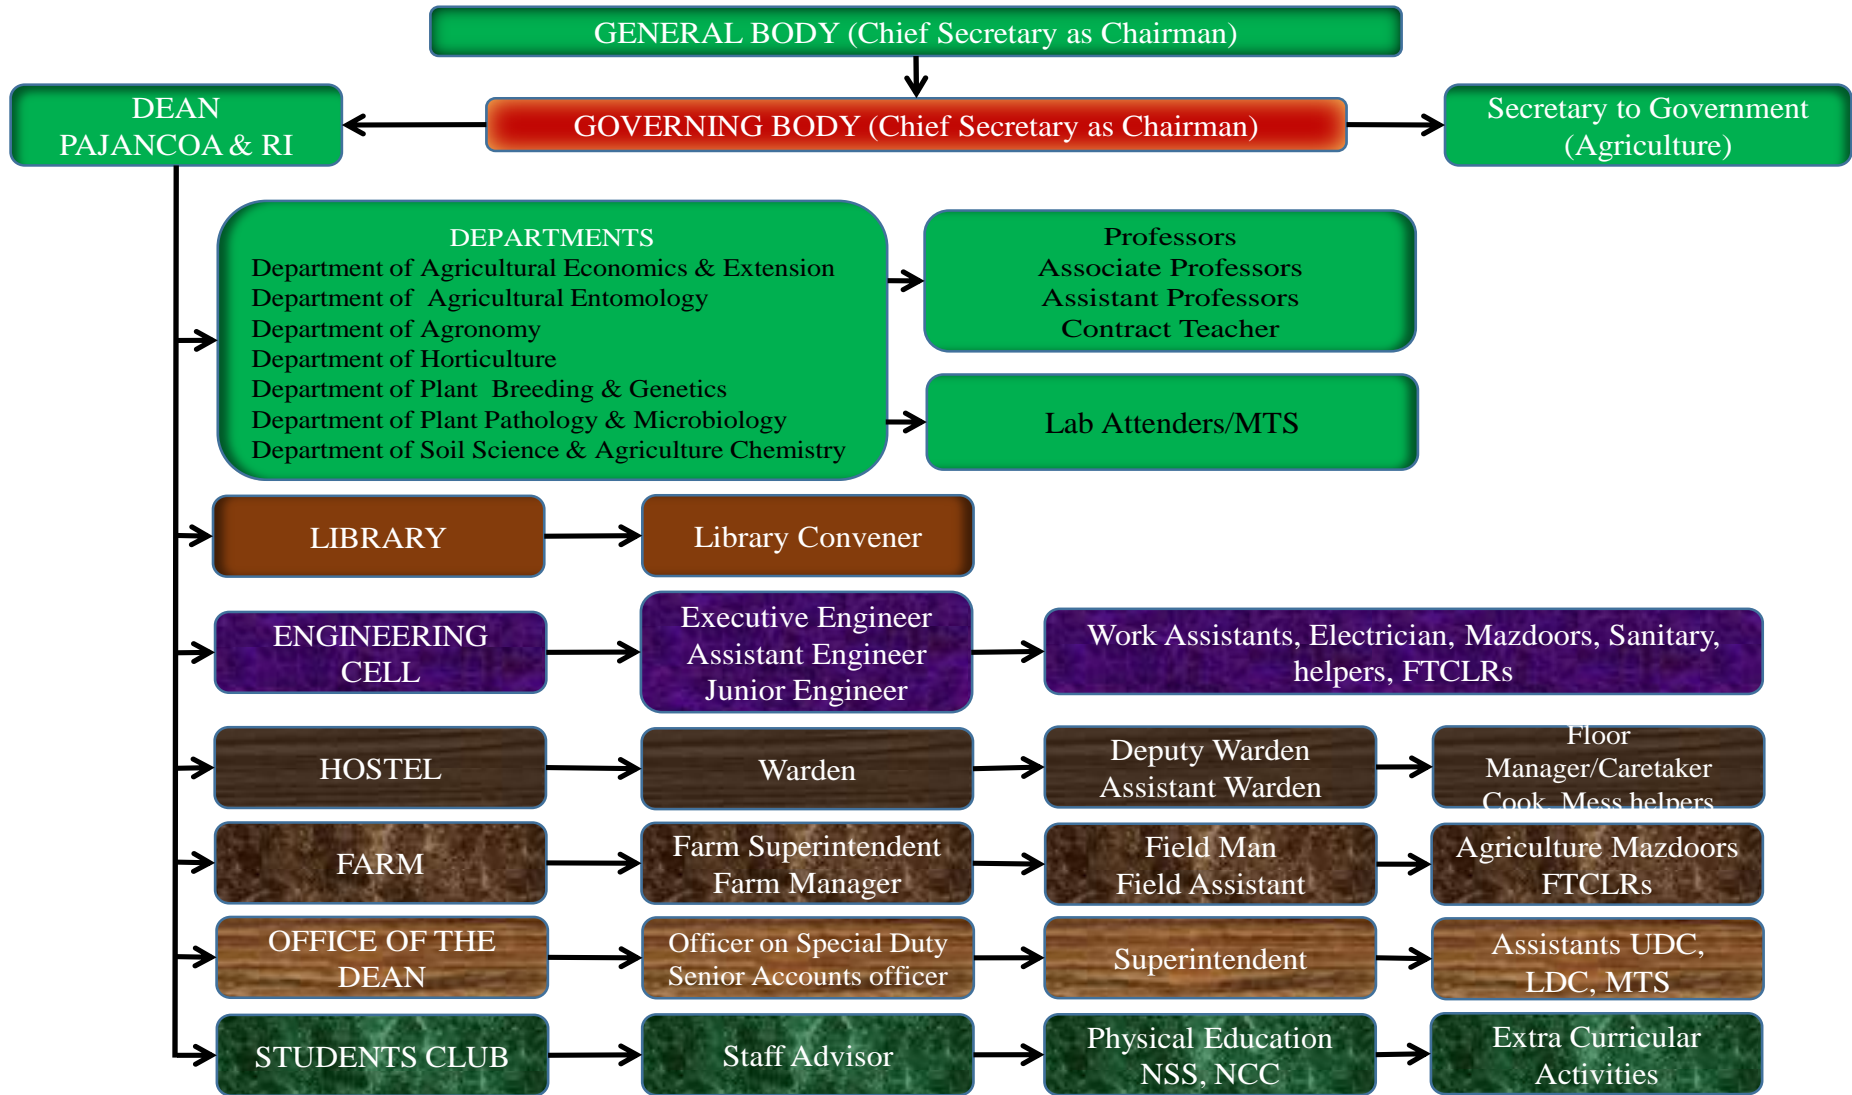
GENERAL BODY (Chief Secretary as Chairman)

DEAN
PAJANCOA & RI

GOVERNING BODY (Chief Secretary as Chairman)

Secretary to Government
(Agriculture)

DEPARTMENTS
Department of Agricultural Economics & Extension
Department of Agricultural Entomology
Department of Agronomy
Department of Horticulture
Department of Plant Breeding & Genetics
Department of Plant Pathology & Microbiology
Department of Soil Science & Agriculture Chemistry

Professors
Associate Professors
Assistant Professors
Contract Teacher

Lab Attenders/MTS

LIBRARY

Library Convener

ENGINEERING CELL

Executive Engineer
Assistant Engineer
Junior Engineer

Work Assistants, Electrician, Mazdoors, Sanitary, helpers, FTCLRs

HOSTEL

Warden

Deputy Warden
Assistant Warden

Floor Manager/Caretaker
Cook, Mess helpers

FARM

Farm Superintendent
Farm Manager

Field Man
Field Assistant

Agriculture Mazdoors
FTCLRs

OFFICE OF THE DEAN

Officer on Special Duty
Senior Accounts officer

Superintendent

Assistants UDC, LDC, MTS

STUDENTS CLUB

Staff Advisor

Physical Education
NSS, NCC

Extra Curricular
Activities